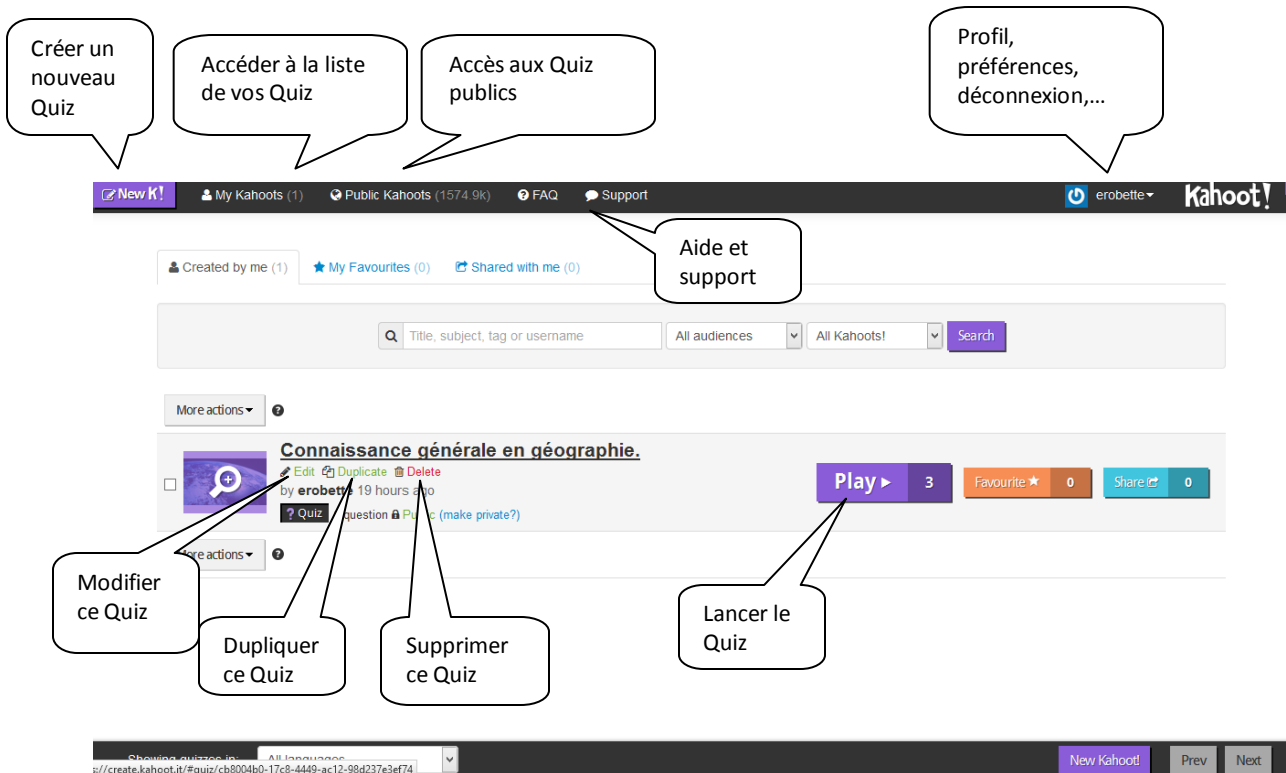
Créer un nouveau Quiz

Accéder à la liste de vos Quiz

Accès aux Quiz publics

Profil, préférences, déconnexion,…

New K!   My Kahoots (1)   Public Kahoots (1574.9k)   FAQ   Support

erobette   Kahoot!

Aide et support

Created by me (1)   My Favourites (0)   Shared with me (0)

Title, subject, tag or username   All audiences   All Kahoots!   Search

More actions

Connaissance générale en géographie.

Edit   Duplicate   Delete

by erobette 19 hours ago

Quiz   question   Pu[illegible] (make private?)

Play ▸ 3   Favourite ★ 0   Share 0

More actions

Modifier ce Quiz

Dupliquer ce Quiz

Supprimer ce Quiz

Lancer le Quiz

Showing quizzes in   All languages

s://create.kahoot.it/#quiz/cb8004b0-17c8-4449-ac12-98d237e3ef74

New Kahoot!   Prev   Next